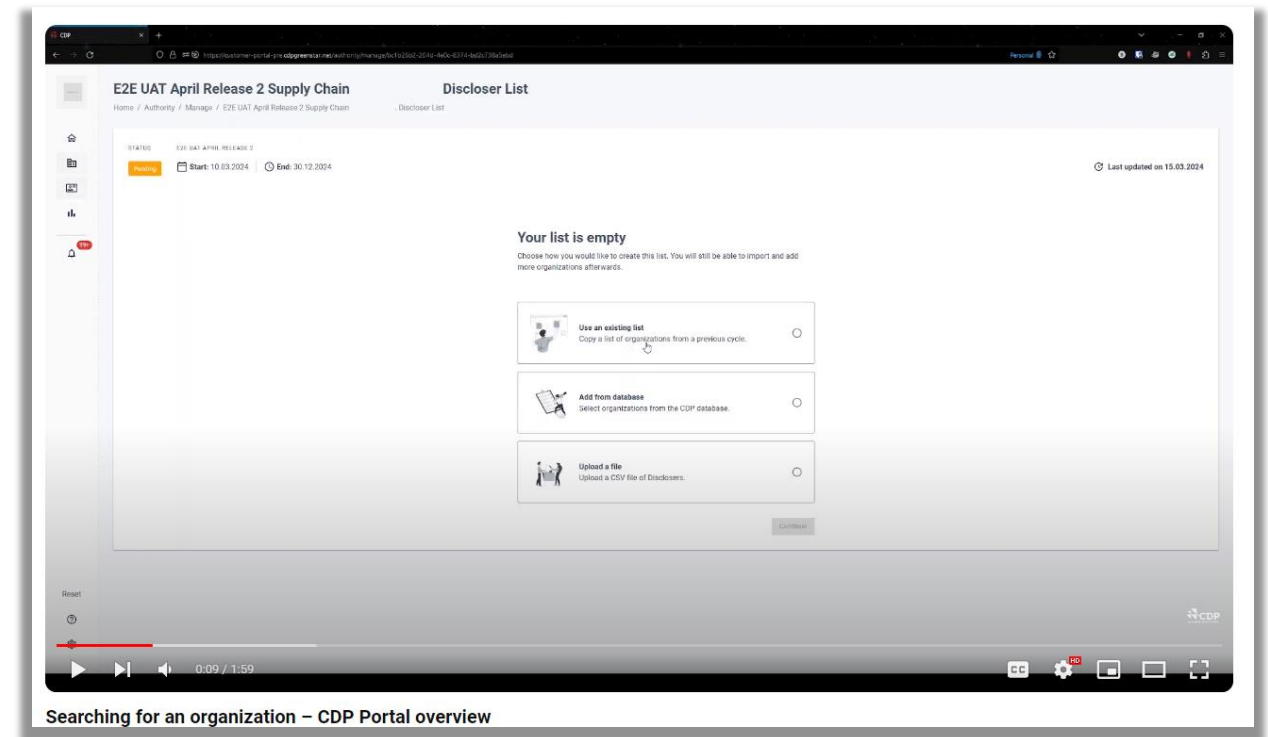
CDP

https://customer-portal-pre.cdpgreenstar.net/authority/manage/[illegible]

Personal

E2E UAT April Release 2 Supply Chain Discloser List

Home / Authority / Manage / E2E UAT April Release 2 Supply Chain Discloser List

STATUS E2E UAT APRIL RELEASE 2

Pending Start: 10.03.2024 End: 30.12.2024

Last updated on 15.03.2024

99+

Your list is empty

Choose how you would like to create this list. You will still be able to import and add more organizations afterwards.

Use an existing list
Copy a list of organizations from a previous cycle.

Add from database
Select organizations from the CDP database.

Upload a file
Upload a CSV file of Disclosers.

Continue

Reset

CDP

0:09 / 1:59

HD

Searching for an organization – CDP Portal overview